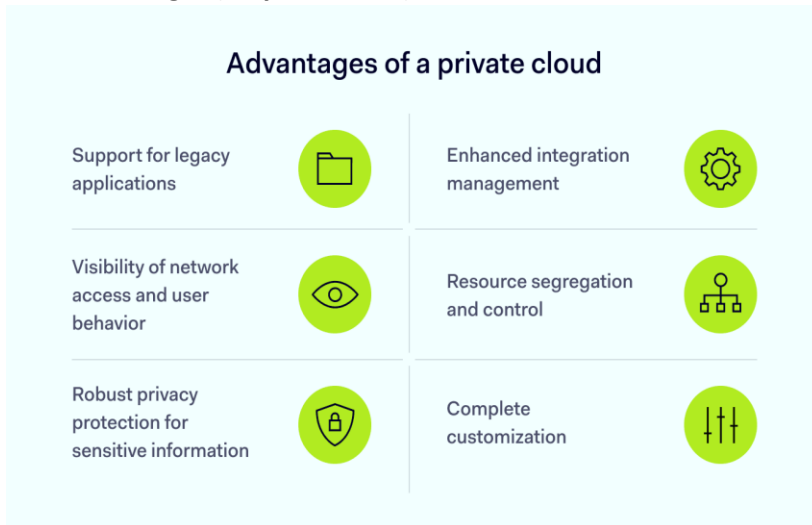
Advantages of a private cloud

Support for legacy applications

Enhanced integration management

Visibility of network access and user behavior

Resource segregation and control

Robust privacy protection for sensitive information

Complete customization